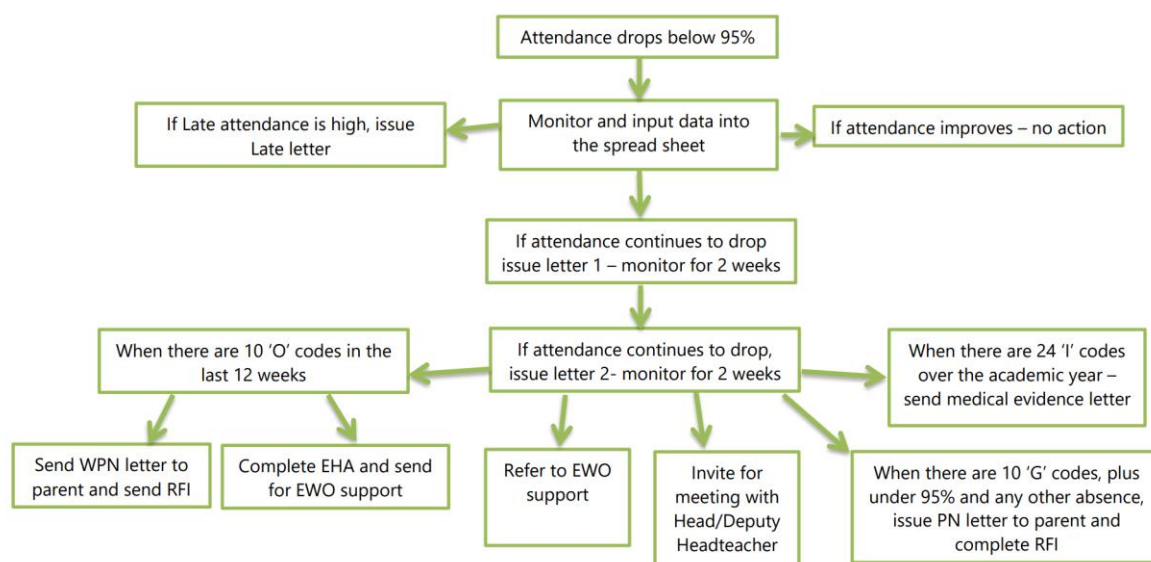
Attendance drops below 95%

If Late attendance is high, issue Late letter

Monitor and input data into the spread sheet

If attendance improves – no action

If attendance continues to drop issue letter 1 – monitor for 2 weeks

When there are 10 'O' codes in the last 12 weeks

If attendance continues to drop, issue letter 2- monitor for 2 weeks

When there are 24 'I' codes over the academic year – send medical evidence letter

Send WPN letter to parent and send RFI

Complete EHA and send for EWO support

Refer to EWO support

Invite for meeting with Head/Deputy Headteacher

When there are 10 'G' codes, plus under 95% and any other absence, issue PN letter to parent and complete RFI